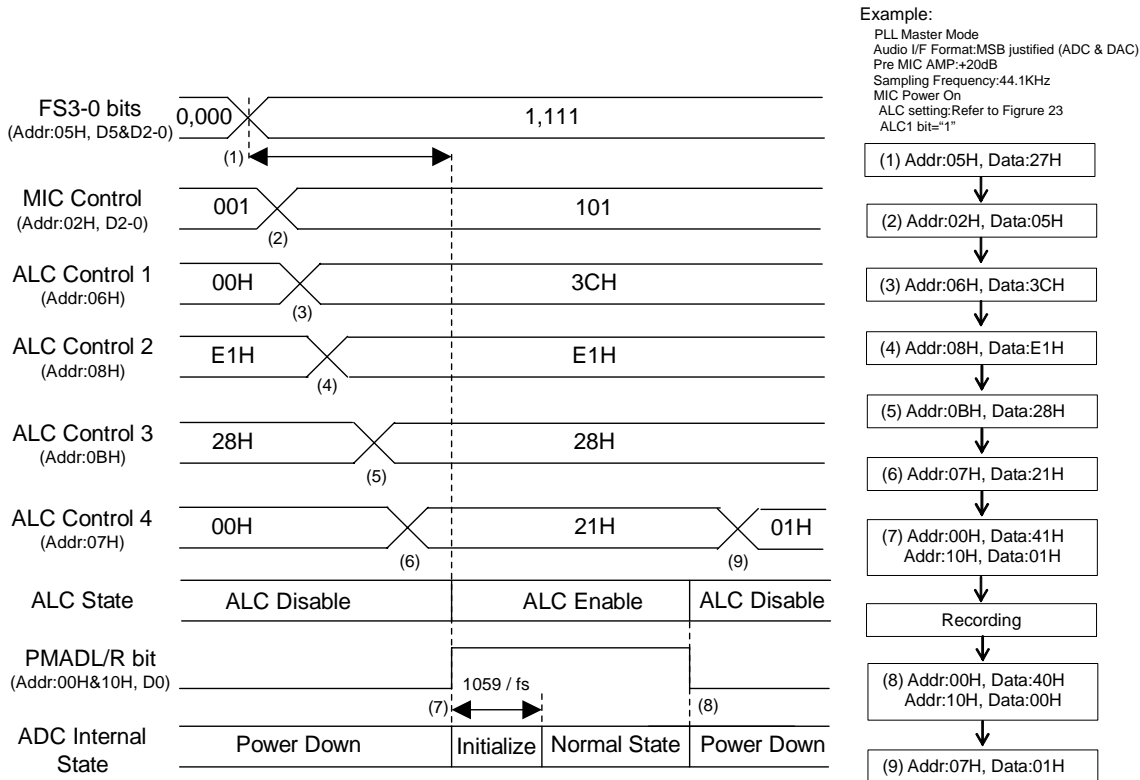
Example:
PLL Master Mode
Audio I/F Format:MSB justified (ADC & DAC)
Pre MIC AMP:+20dB
Sampling Frequency:44.1KHz
MIC Power On
ALC setting:Refer to Figrure 23
ALC1 bit="1"

FS3-0 bits
(Addr:05H, D5&D2-0)
0,000
1,111
(1)

MIC Control
(Addr:02H, D2-0)
001
101
(2)

ALC Control 1
(Addr:06H)
00H
3CH
(3)

ALC Control 2
(Addr:08H)
E1H
E1H
(4)

ALC Control 3
(Addr:0BH)
28H
28H
(5)

ALC Control 4
(Addr:07H)
00H
21H
01H
(6)
(9)

ALC State
ALC Disable
ALC Enable
ALC Disable

PMADL/R bit
(Addr:00H&10H, D0)
1059 / fs
(7)
(8)

ADC Internal State
Power Down
Initialize
Normal State
Power Down

(1) Addr:05H, Data:27H
(2) Addr:02H, Data:05H
(3) Addr:06H, Data:3CH
(4) Addr:08H, Data:E1H
(5) Addr:0BH, Data:28H
(6) Addr:07H, Data:21H
(7) Addr:00H, Data:41H
Addr:10H, Data:01H
Recording
(8) Addr:00H, Data:40H
Addr:10H, Data:00H
(9) Addr:07H, Data:01H